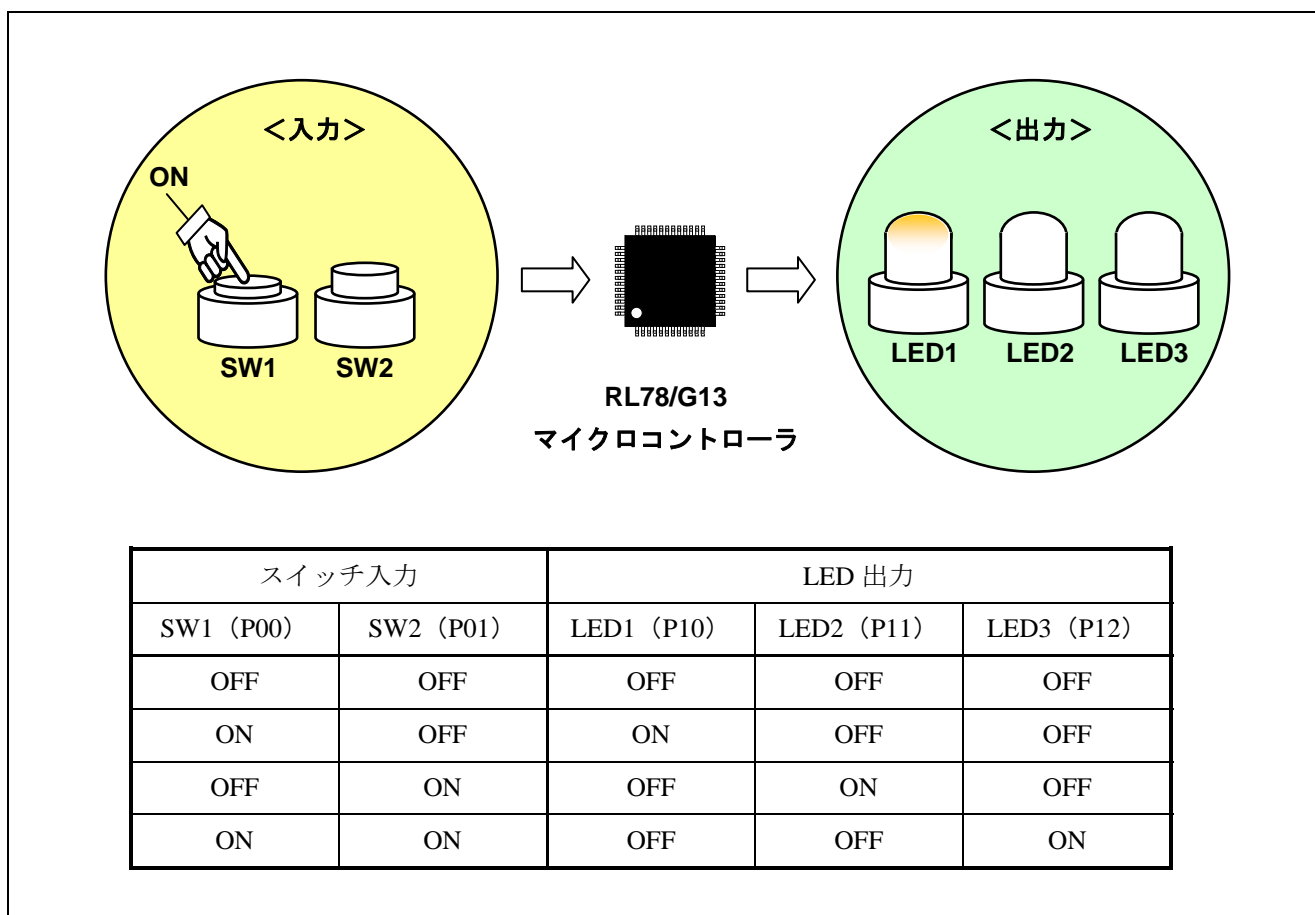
＜入力＞

ON

SW1 SW2

RL78/G13
マイクロコントローラ

＜出力＞

LED1 LED2 LED3

| スイッチ入力 | | LED 出力 | | |
|---|---|---|---|---|
| SW1（P00） | SW2（P01） | LED1（P10） | LED2（P11） | LED3（P12） |
| OFF | OFF | OFF | OFF | OFF |
| ON | OFF | ON | OFF | OFF |
| OFF | ON | OFF | ON | OFF |
| ON | ON | OFF | OFF | ON |